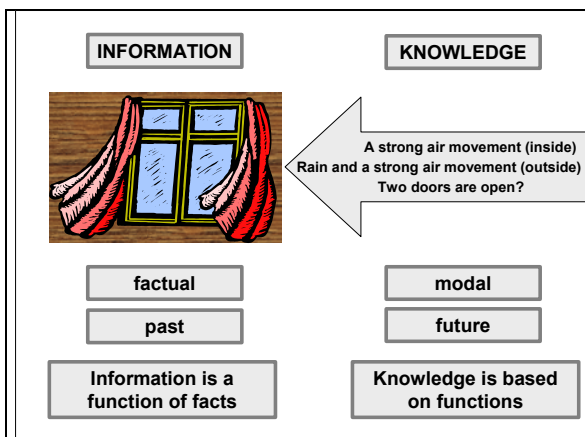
INFORMATION

KNOWLEDGE

A strong air movement (inside)
Rain and a strong air movement (outside)
Two doors are open?

factual

modal

past

future

Information is a function of facts

Knowledge is based on functions